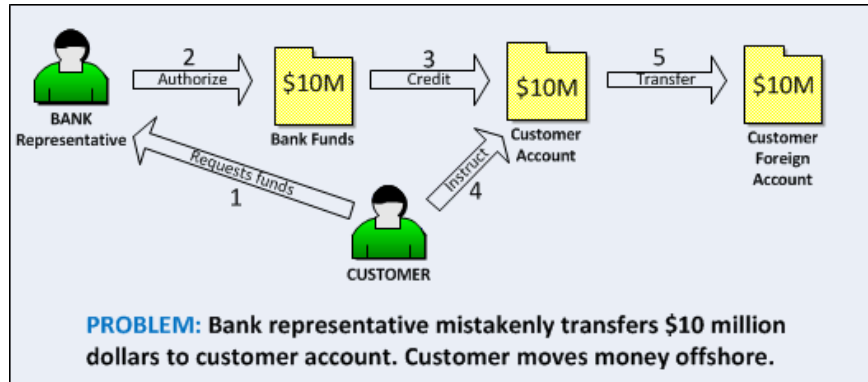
BANK Representative

2
Authorize

$10M
Bank Funds

3
Credit

$10M
Customer Account

5
Transfer

$10M
Customer Foreign Account

Requests funds
1

Instruct
4

CUSTOMER

PROBLEM: Bank representative mistakenly transfers $10 million dollars to customer account. Customer moves money offshore.